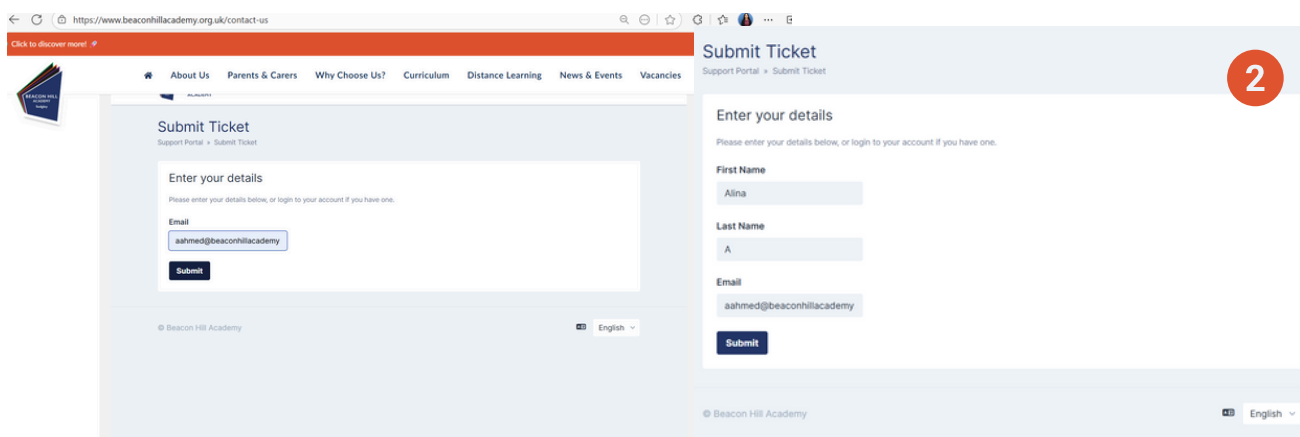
https://www.beaconhillacademy.org.uk/contact-us

Click to discover more!

BEACON HILL ACADEMY

About Us Parents & Carers Why Choose Us? Curriculum Distance Learning News & Events Vacancies

Submit Ticket
Support Portal » Submit Ticket

Enter your details
Please enter your details below, or login to your account if you have one.

Email
aahmed@beaconhillacademy

Submit

© Beacon Hill Academy

English

Submit Ticket
Support Portal » Submit Ticket

2

Enter your details
Please enter your details below, or login to your account if you have one.

First Name
Alina

Last Name
A

Email
aahmed@beaconhillacademy

Submit

© Beacon Hill Academy

English